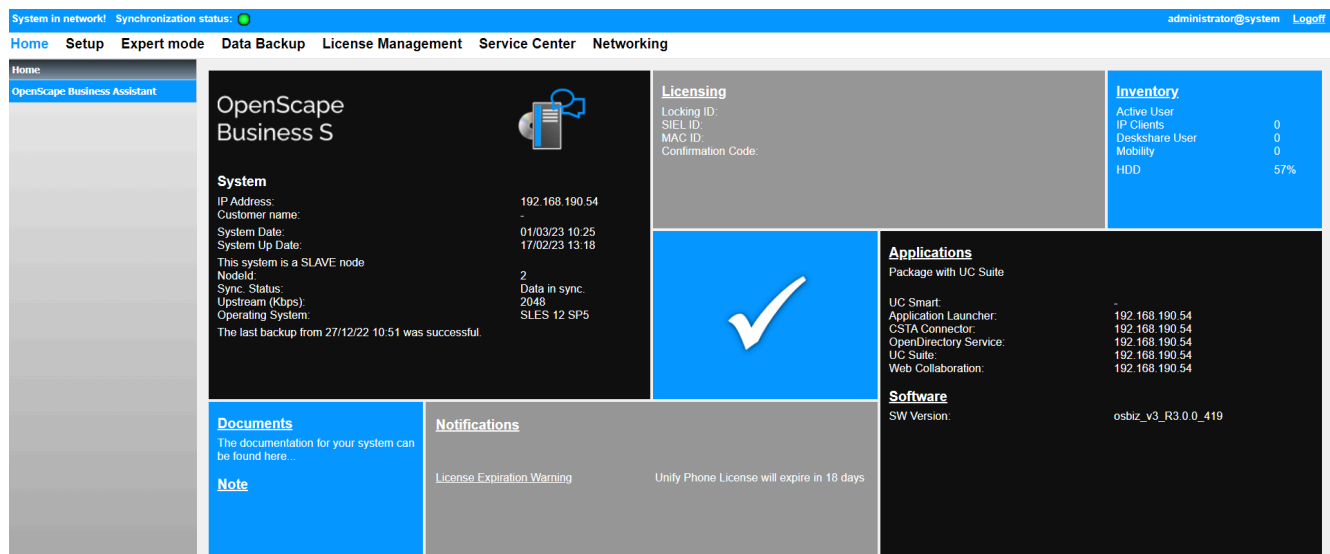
System in network! Synchronization status:

administrator@system Logoff

Home Setup Expert mode Data Backup License Management Service Center Networking

Home

OpenScape Business Assistant

OpenScape Business S

System

IP Address: 192.168.190.54
Customer name: -
System Date: 01/03/23 10:25
System Up Date: 17/02/23 13:18
This system is a SLAVE node
NodeId: 2
Sync. Status: Data in sync.
Upstream (Kbps): 2048
Operating System: SLES 12 SP5
The last backup from 27/12/22 10:51 was successful.

Licensing

Locking ID:
SIEL ID:
MAC ID:
Confirmation Code:

Inventory

Active User
IP Clients 0
Deskshare User 0
Mobility 0
HDD 57%

Applications

Package with UC Suite

UC Smart: -
Application Launcher: 192.168.190.54
CSTA Connector: 192.168.190.54
OpenDirectory Service: 192.168.190.54
UC Suite: 192.168.190.54
Web Collaboration: 192.168.190.54

Software

SW Version: osbiz_v3_R3.0.0_419

Documents

The documentation for your system can be found here...

Note

Notifications

License Expiration Warning Unify Phone License will expire in 18 days